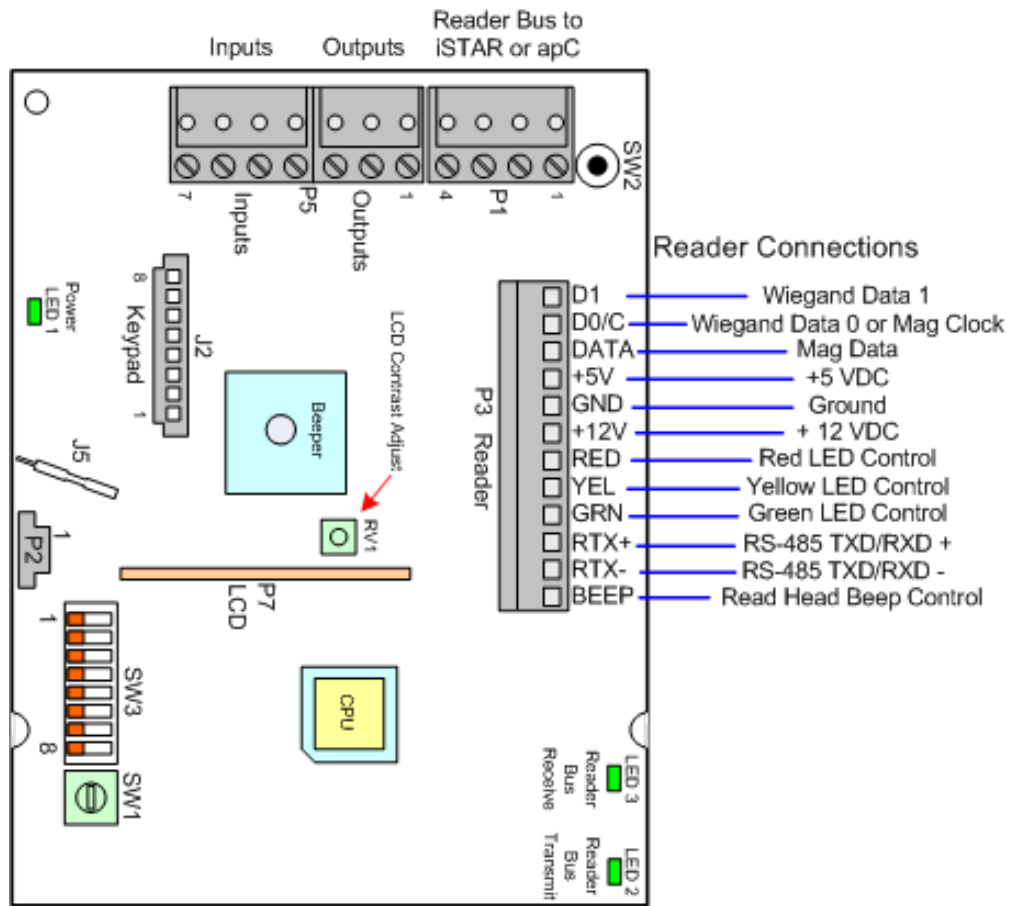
Inputs

Outputs

Reader Bus to iSTAR or apC

SW2

7 Inputs P5 Outputs 1 4 P1 1

Reader Connections

8 Keypad J2 1

Power LED 1

LCD Contrast Adjust

Beeper

J5

RV1

P3 Reader

P2 1

P7 LCD

1 SW3 8

CPU

SW1

D1 — Wiegand Data 1
D0/C — Wiegand Data 0 or Mag Clock
DATA — Mag Data
+5V — +5 VDC
GND — Ground
+12V — + 12 VDC
RED — Red LED Control
YEL — Yellow LED Control
GRN — Green LED Control
RTX+ — RS-485 TXD/RXD +
RTX- — RS-485 TXD/RXD -
BEEP — Read Head Beep Control

LED 3 Reader Bus Receive

LED 2 Reader Bus Transmit